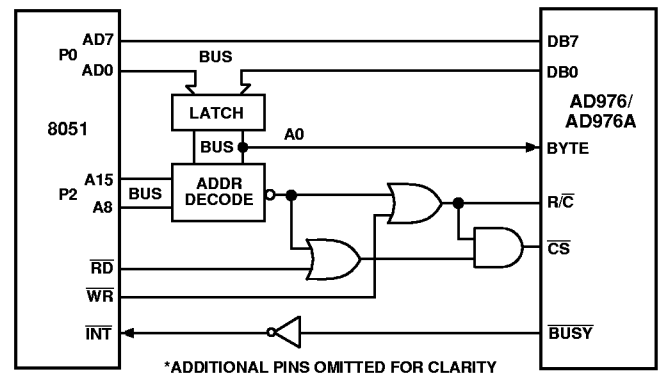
AD7
P0
AD0
BUS
DB7
DB0
LATCH
AD976/
AD976A
8051
BUS
A0
BYTE
A15
P2
BUS
A8
ADDR
DECODE
R/$\overline{C}$
$\overline{CS}$
$\overline{RD}$
$\overline{WR}$
$\overline{INT}$
$\overline{BUSY}$
*ADDITIONAL PINS OMITTED FOR CLARITY